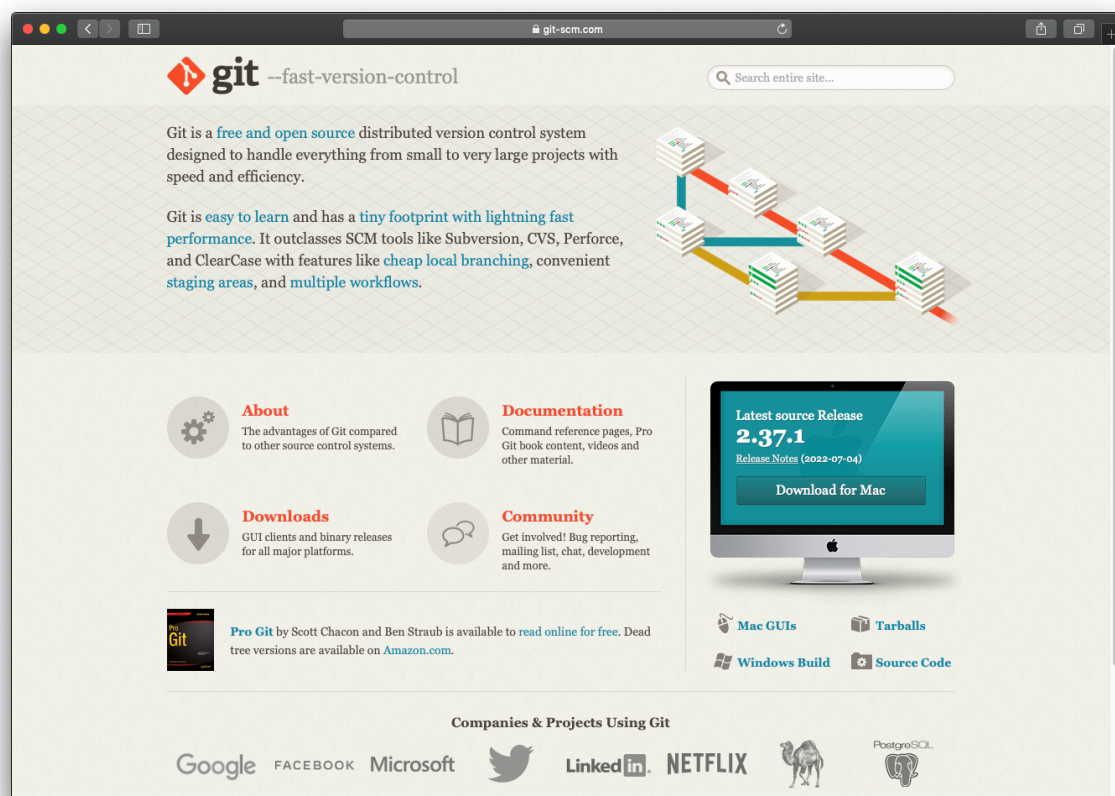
git-scm.com

git --fast-version-control

Search entire site...

Git is a free and open source distributed version control system designed to handle everything from small to very large projects with speed and efficiency.

Git is easy to learn and has a tiny footprint with lightning fast performance. It outclasses SCM tools like Subversion, CVS, Perforce, and ClearCase with features like cheap local branching, convenient staging areas, and multiple workflows.

About
The advantages of Git compared to other source control systems.

Documentation
Command reference pages, Pro Git book content, videos and other material.

Downloads
GUI clients and binary releases for all major platforms.

Community
Get involved! Bug reporting, mailing list, chat, development and more.

Pro Git

Pro Git by Scott Chacon and Ben Straub is available to read online for free. Dead tree versions are available on Amazon.com.

Latest source Release
2.37.1
Release Notes (2022-07-04)

Download for Mac

Mac GUIs
Tarballs
Windows Build
Source Code

Companies & Projects Using Git

Google FACEBOOK Microsoft LinkedIn NETFLIX PostgreSQL